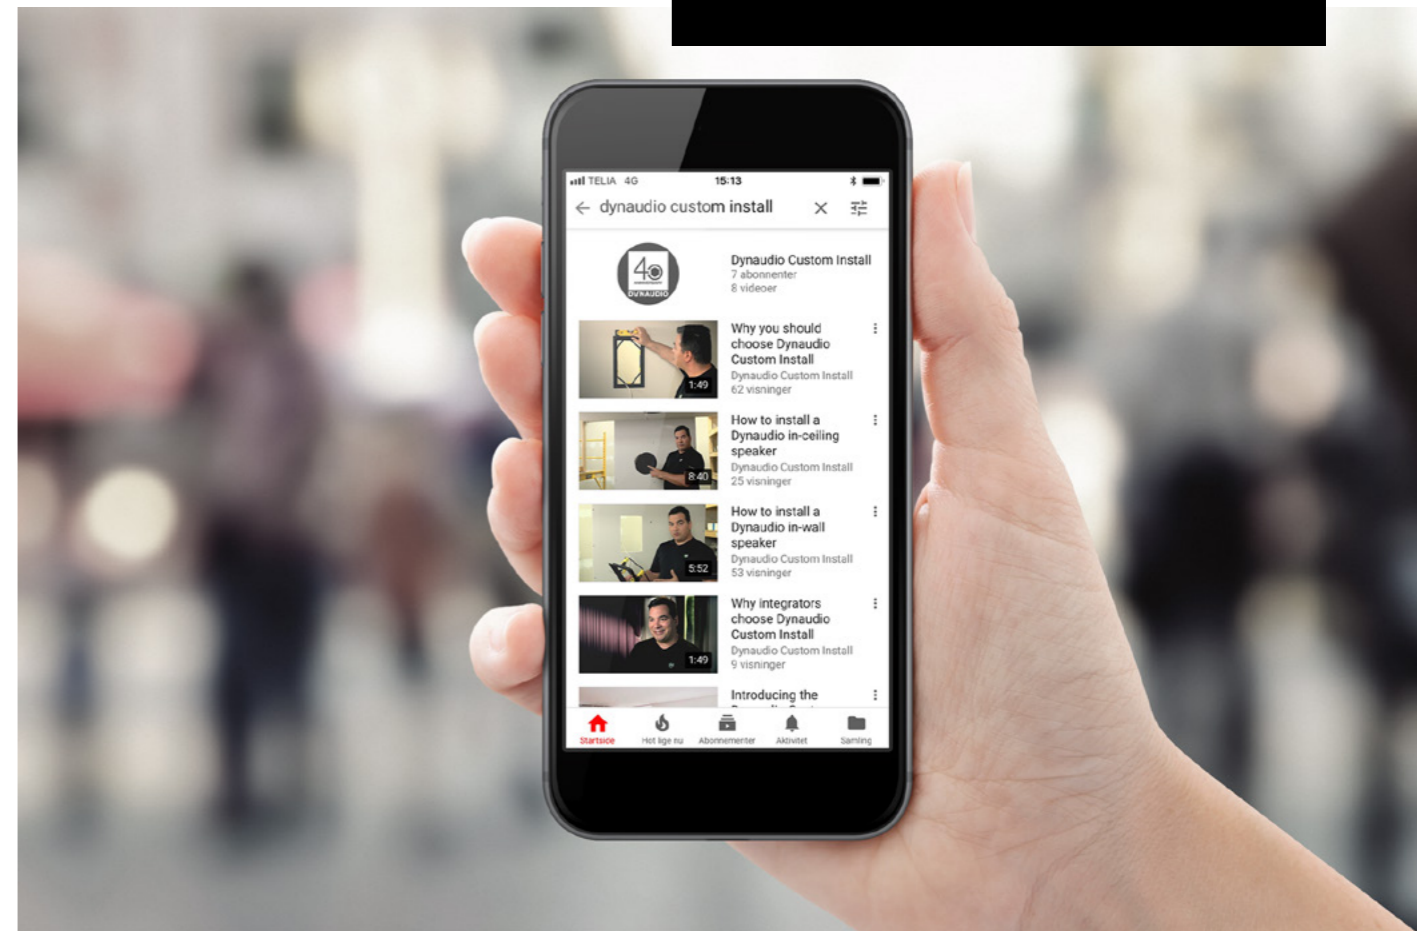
TELIA 4G 15:13

dynaudio custom install

40 DYNAUDIO

Dynaudio Custom Install
7 abonnenter
8 videoer

1:49
Why you should choose Dynaudio Custom Install
Dynaudio Custom Install
62 visninger

8:40
How to install a Dynaudio in-ceiling speaker
Dynaudio Custom Install
25 visninger

5:52
How to install a Dynaudio in-wall speaker
Dynaudio Custom Install
53 visninger

1:49
Why integrators choose Dynaudio Custom Install
Dynaudio Custom Install
9 visninger

Introducing the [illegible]

Startside
Hot lige nu
Abonnementer
Aktivitet
Samling